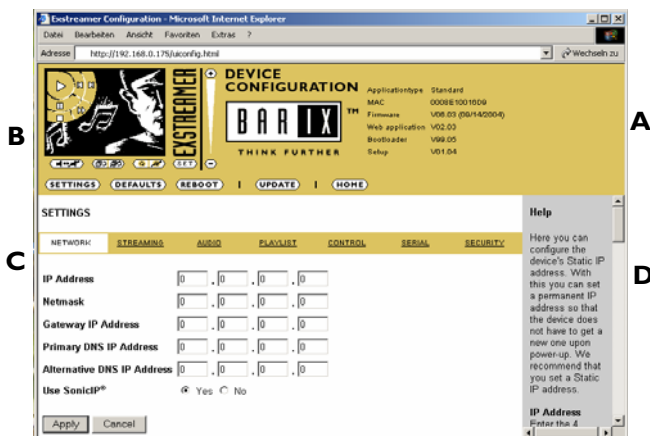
Exstreamer Configuration - Microsoft Internet Explorer

Datei Bearbeiten Ansicht Favoriten Extras ?

Adresse http://192.168.0.175/uiconfig.html

Wechseln zu

EXSTREAMER

DEVICE CONFIGURATION

BARIX ™

THINK FURTHER

| Applicationtype | Standard |
|---|---|
| MAC | 0008E1001609 |
| Firmware | V08.03 (08/14/2004) |
| Web application | V02.03 |
| Bootloader | V99.05 |
| Setup | V01.04 |

SETTINGS DEFAULTS REBOOT | UPDATE | HOME

A

B

C

D

SETTINGS

NETWORK STREAMING AUDIO PLAYLIST CONTROL SERIAL SECURITY

IP Address 0 . 0 . 0 . 0

Netmask 0 . 0 . 0 . 0

Gateway IP Address 0 . 0 . 0 . 0

Primary DNS IP Address 0 . 0 . 0 . 0

Alternative DNS IP Address 0 . 0 . 0 . 0

Use SonicIP® Yes No

Apply Cancel

Help

Here you can configure the device's Static IP address. With this you can set a permanent IP address so that the device does not have to get a new one upon power-up. We recommend that you set a Static IP address.

IP Address

Enter the 4